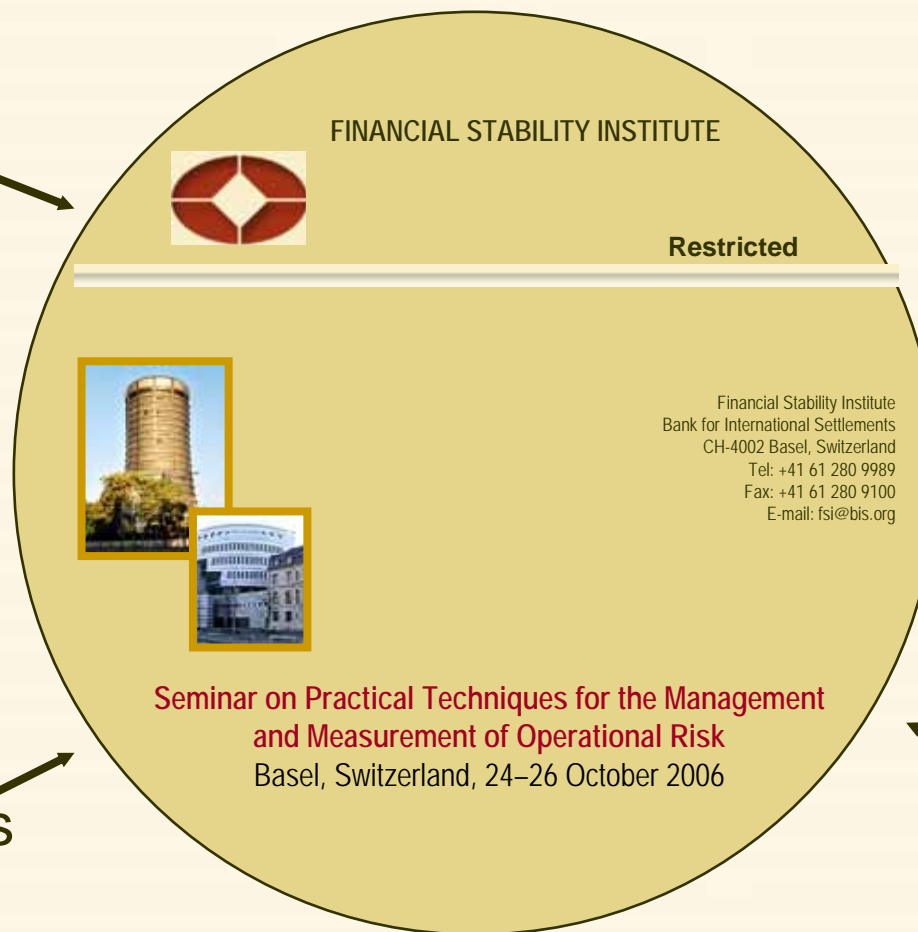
FINANCIAL STABILITY INSTITUTE

Restricted

Financial Stability Institute
Bank for International Settlements
CH-4002 Basel, Switzerland
Tel: +41 61 280 9989
Fax: +41 61 280 9100
E-mail: fsi@bis.org

Seminar on Practical Techniques for the Management and Measurement of Operational Risk
Basel, Switzerland, 24–26 October 2006

s